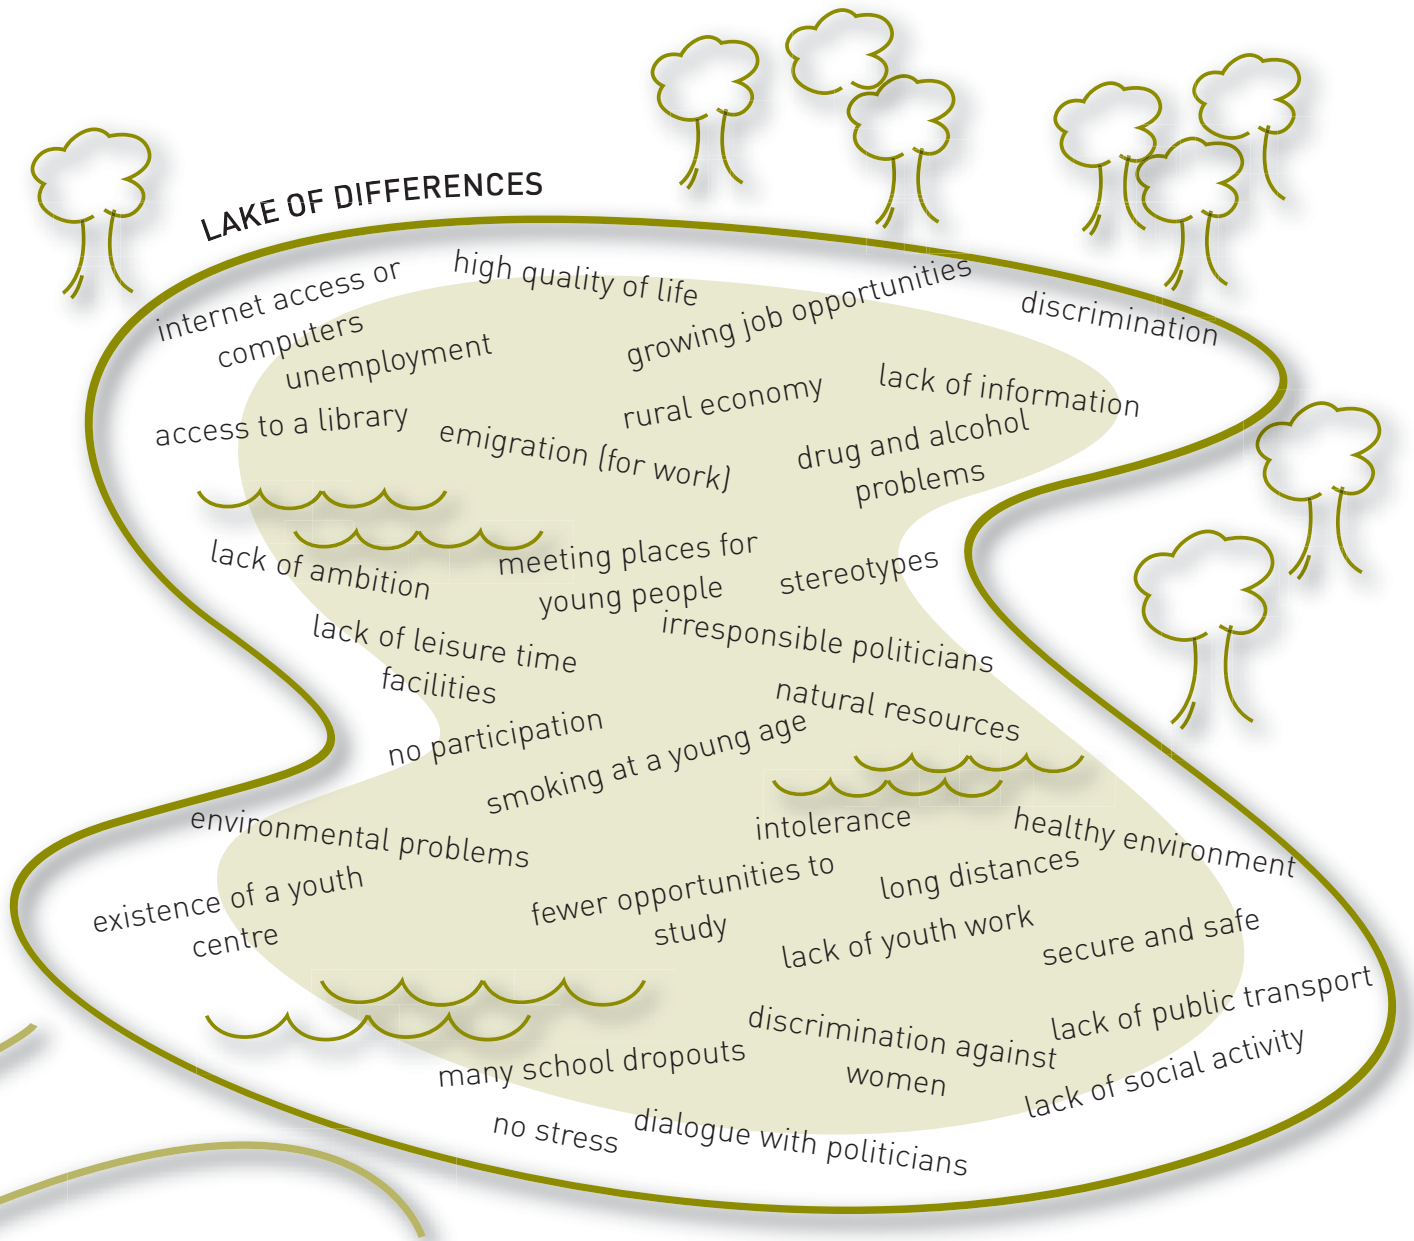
LAKE OF DIFFERENCES

internet access or computers

high quality of life

growing job opportunities

discrimination

unemployment

access to a library

rural economy

lack of information

emigration (for work)

drug and alcohol problems

lack of ambition

meeting places for young people

stereotypes

lack of leisure time facilities

irresponsible politicians

natural resources

no participation

smoking at a young age

environmental problems

intolerance

healthy environment

existence of a youth centre

fewer opportunities to study

long distances

lack of youth work

secure and safe

lack of public transport

discrimination against women

many school dropouts

lack of social activity

no stress

dialogue with politicians